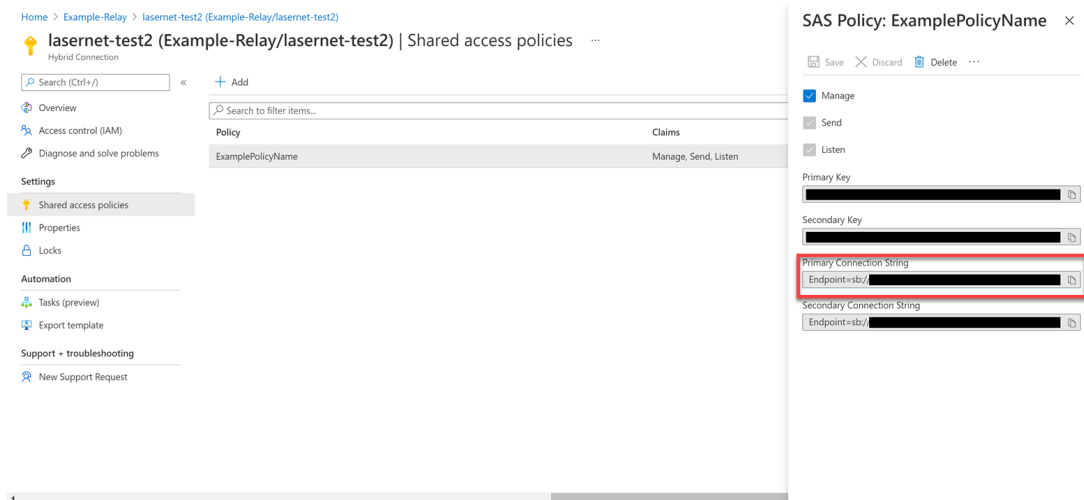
Home > Example-Relay > lasernet-test2 (Example-Relay/lasernet-test2)

lasernet-test2 (Example-Relay/lasernet-test2) | Shared access policies ...
Hybrid Connection

Search (Ctrl+/) «

Overview
Access control (IAM)
Diagnose and solve problems

Settings
Shared access policies
Properties
Locks

Automation
Tasks (preview)
Export template

Support + troubleshooting
New Support Request

+ Add

Search to filter items...

| Policy | Claims |
|---|---|
| ExamplePolicyName | Manage, Send, Listen |

SAS Policy: ExamplePolicyName ×

Save Discard Delete ...

Manage
Send
Listen

Primary Key

Secondary Key

Primary Connection String
Endpoint=sb://

Secondary Connection String
Endpoint=sb://